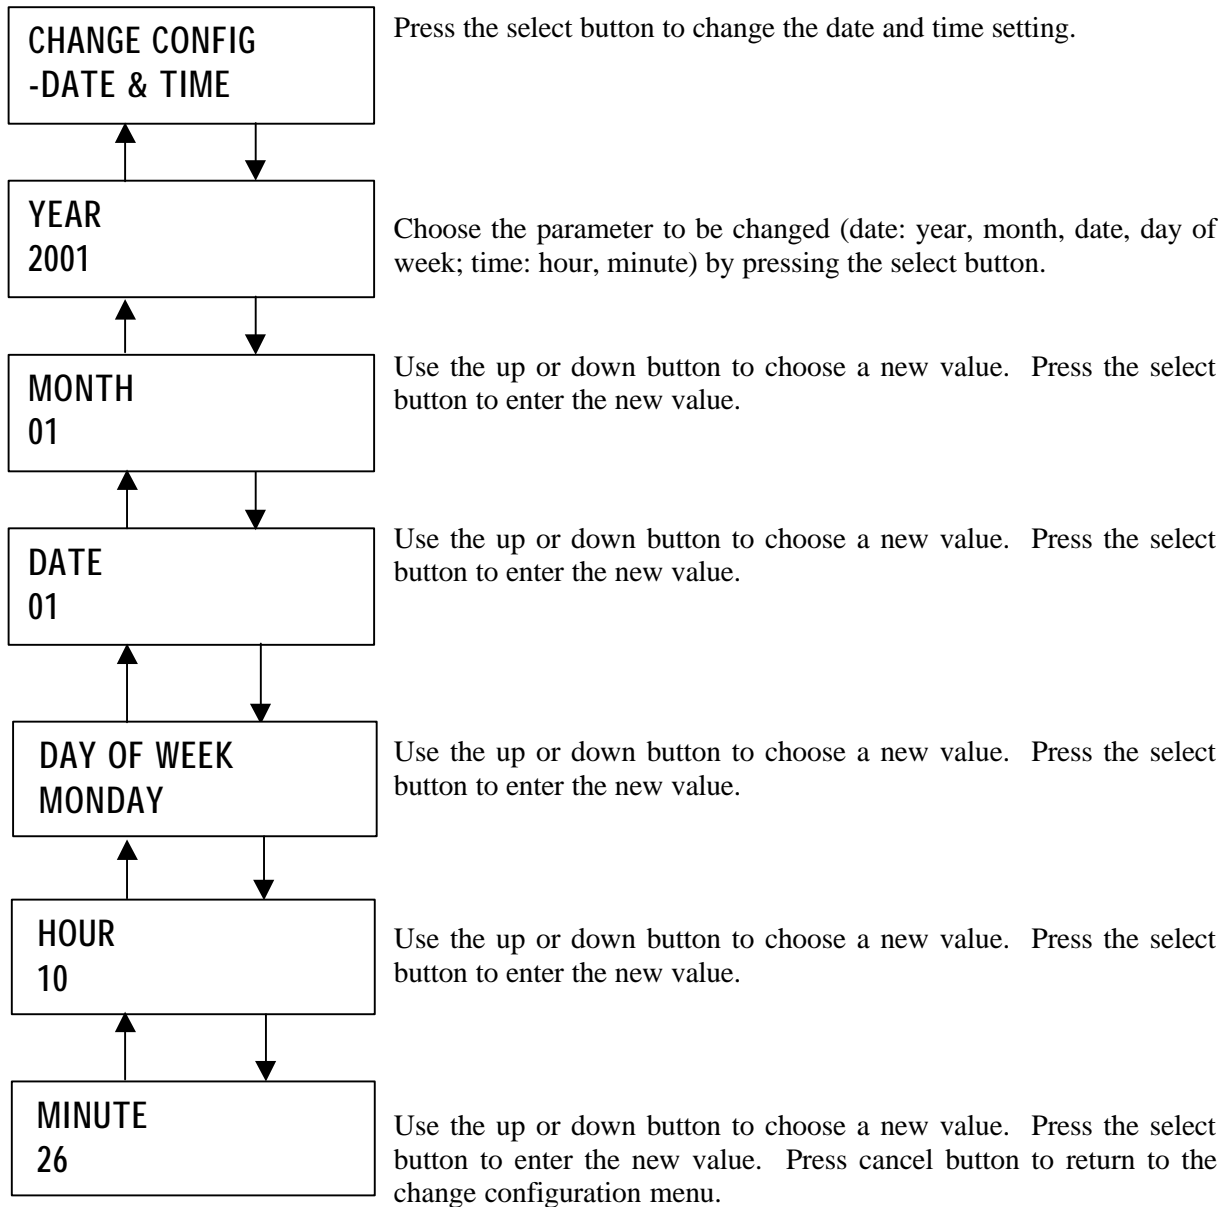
CHANGE CONFIG
-DATE & TIME

Press the select button to change the date and time setting.

YEAR
2001

Choose the parameter to be changed (date: year, month, date, day of week; time: hour, minute) by pressing the select button.

MONTH
01

Use the up or down button to choose a new value. Press the select button to enter the new value.

DATE
01

Use the up or down button to choose a new value. Press the select button to enter the new value.

DAY OF WEEK
MONDAY

Use the up or down button to choose a new value. Press the select button to enter the new value.

HOUR
10

Use the up or down button to choose a new value. Press the select button to enter the new value.

MINUTE
26

Use the up or down button to choose a new value. Press the select button to enter the new value. Press cancel button to return to the change configuration menu.